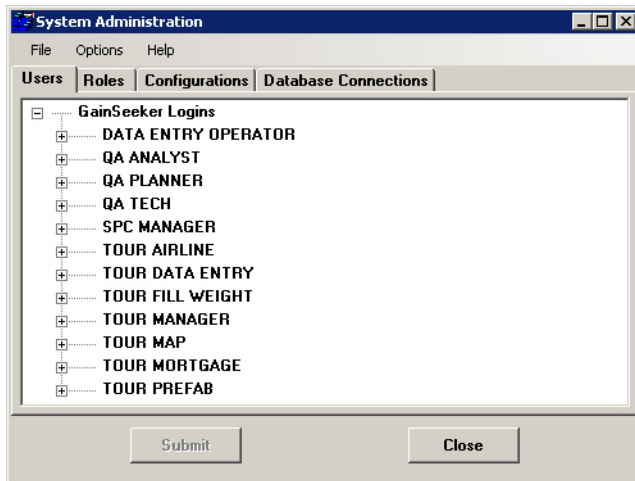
System Administration

File Options Help

Users | Roles | Configurations | Database Connections

GainSeeker Logins
DATA ENTRY OPERATOR
QA ANALYST
QA PLANNER
QA TECH
SPC MANAGER
TOUR AIRLINE
TOUR DATA ENTRY
TOUR FILL WEIGHT
TOUR MANAGER
TOUR MAP
TOUR MORTGAGE
TOUR PREFAB

Submit

Close